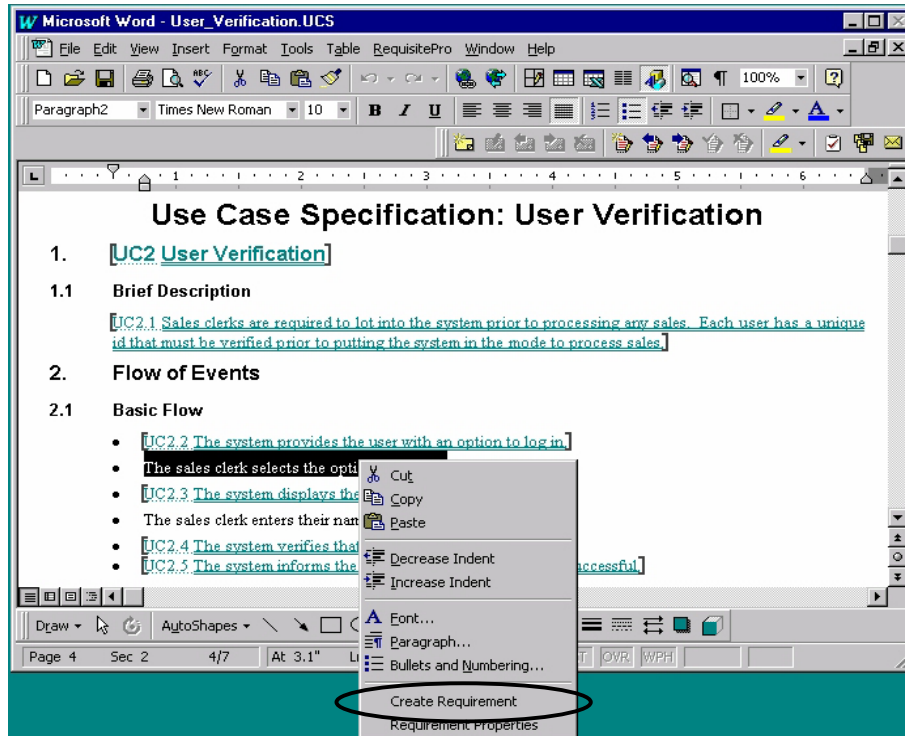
Microsoft Word - User_Verification.UCS

File Edit View Insert Format Tools Table RequisitePro Window Help

100%

Paragraph2 Times New Roman 10 B I U

Use Case Specification: User Verification

1. [UC2 User Verification]

1.1 Brief Description

[UC2.1 Sales clerks are required to lot into the system prior to processing any sales. Each user has a unique id that must be verified prior to putting the system in the mode to process sales.]

2. Flow of Events

2.1 Basic Flow

- [UC2.2 The system provides the user with an option to log in.]
- The sales clerk selects the opti
- [UC2.3 The system displays the
- The sales clerk enters their nam
- [UC2.4 The system verifies that
- [UC2.5 The system informs the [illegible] uccessful.]

Cut
Copy
Paste
Decrease Indent
Increase Indent
Font...
Paragraph...
Bullets and Numbering...
Create Requirement
Requirement Properties

Draw AutoShapes

Page 4 Sec 2 4/7 At 3.1" Ln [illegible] T OVR WPH